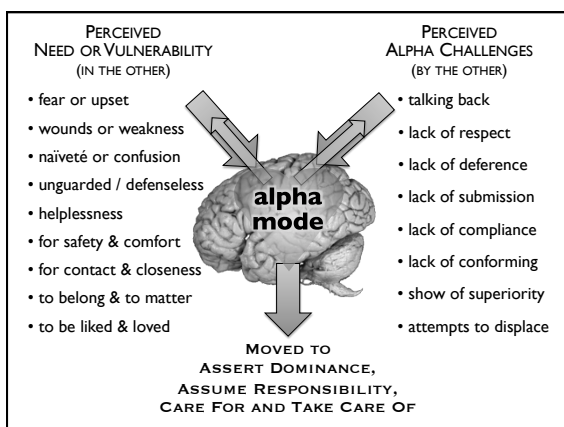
PERCEIVED
NEED OR VULNERABILITY
(IN THE OTHER)

• fear or upset
• wounds or weakness
• naïveté or confusion
• unguarded / defenseless
• helplessness
• for safety & comfort
• for contact & closeness
• to belong & to matter
• to be liked & loved

PERCEIVED
ALPHA CHALLENGES
(BY THE OTHER)

• talking back
• lack of respect
• lack of deference
• lack of submission
• lack of compliance
• lack of conforming
• show of superiority
• attempts to displace

alpha mode

MOVED TO
ASSERT DOMINANCE,
ASSUME RESPONSIBILITY,
CARE FOR AND TAKE CARE OF